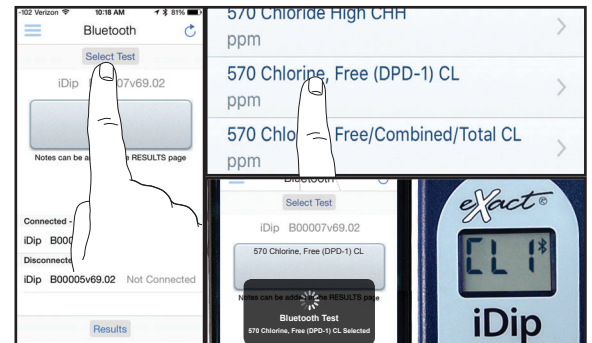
-102 Verizon 10:18 AM 81%
Bluetooth
Select Test
iDip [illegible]07v69.02
Notes can be a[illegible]e RESULTS page
Connected -
iDip B000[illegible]
Disconnecte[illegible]
iDip B00005v69.02 Not Connected
Results

570 Chloride High CHH
ppm
570 Chlorine, Free (DPD-1) CL
ppm
570 Chlo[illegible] Free/Combined/Total CL
ppm

Bluetooth
Select Test
iDip B00007v69.02
570 Chlorine, Free (DPD-1) CL
Notes can be add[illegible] RESULTS page
Bluetooth Test
570 Chlorine, Free (DPD-1) CL Selected

eXact®
CL1
iDip